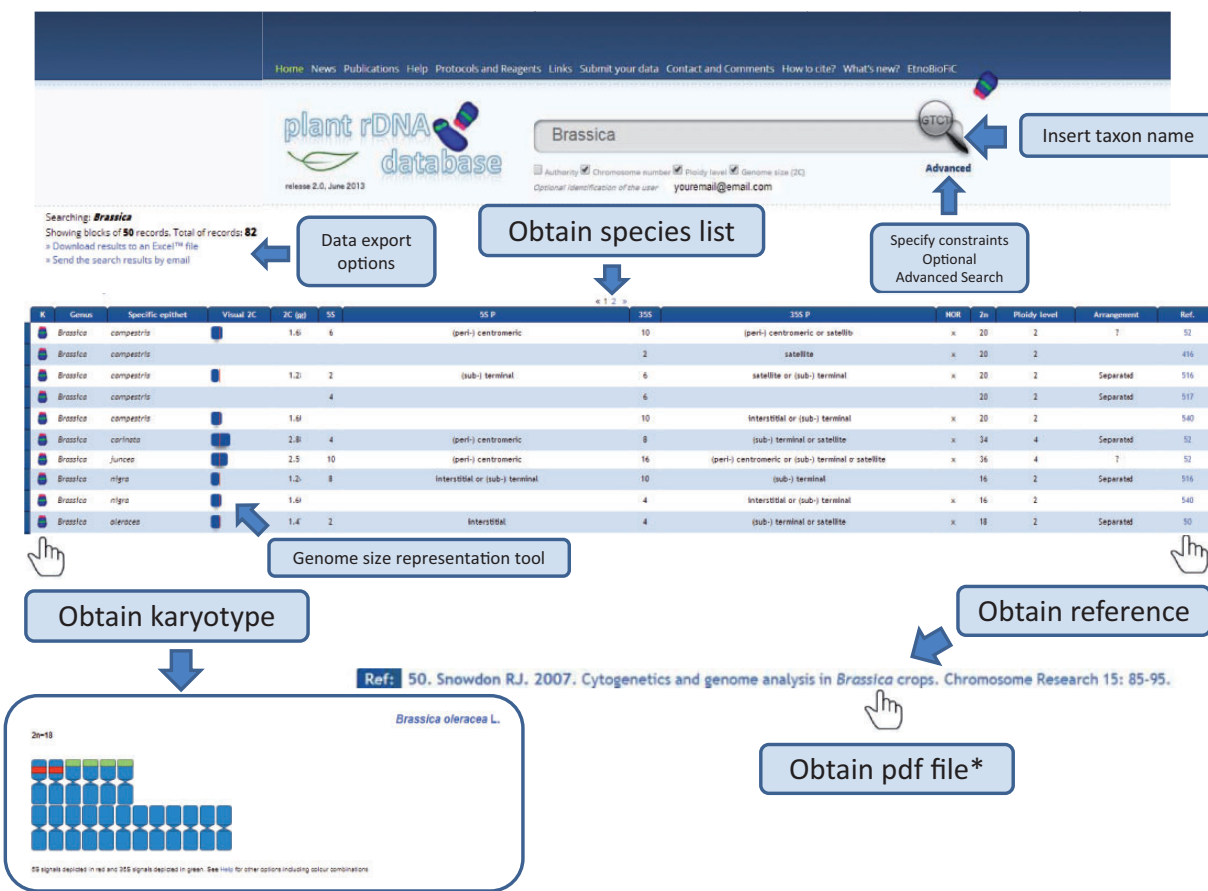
Home News Publications Help Protocols and Reagents Links Submit your data Contact and Comments How to cite? What's new? EtnoBioFiC

plant rDNA database
release 2.0, June 2013

Brassica

GTCT

Insert taxon name

Authority Chromosome number Ploidy level Genome size (2C)
Optional identification of the user youremail@email.com

Advanced

Specify constraints
Optional
Advanced Search

Searching: Brassica
Showing blocks of 50 records. Total of records: 82
» Download results to an Excel™ file
» Send the search results by email

Data export options

Obtain species list

« 1 2 »

| K | Genus | Specific epithet | Visual 2C | 2C (pg) | 5S | 5S P | 35S | 35S P | NOR | 2n | Ploidy level | Arrangement | Ref. |
|---|---|---|---|---|---|---|---|---|---|---|---|---|---|
| | Brassica | campestris | | 1.6 | 6 | (peri-) centromeric | 10 | (peri-) centromeric or satellite | x | 20 | 2 | ? | 52 |
| | Brassica | campestris | | | | | 2 | satellite | x | 20 | 2 | | 416 |
| | Brassica | campestris | | 1.2 | 2 | (sub-) terminal | 6 | satellite or (sub-) terminal | x | 20 | 2 | Separated | 516 |
| | Brassica | campestris | | | 4 | | 6 | | | 20 | 2 | Separated | 517 |
| | Brassica | campestris | | 1.6 | | | 10 | interstitial or (sub-) terminal | x | 20 | 2 | | 540 |
| | Brassica | carinata | | 2.8 | 4 | (peri-) centromeric | 8 | (sub-) terminal or satellite | x | 34 | 4 | Separated | 52 |
| | Brassica | juncea | | 2.5 | 10 | (peri-) centromeric | 16 | (peri-) centromeric or (sub-) terminal o satellite | x | 36 | 4 | ? | 52 |
| | Brassica | nigra | | 1.2 | 8 | interstitial or (sub-) terminal | 10 | (sub-) terminal | | 16 | 2 | Separated | 516 |
| | Brassica | nigra | | 1.6 | | | 4 | interstitial or (sub-) terminal | x | 16 | 2 | | 540 |
| | Brassica | oleracea | | 1.4 | 2 | interstitial | 4 | (sub-) terminal or satellite | x | 18 | 2 | Separated | 50 |

Genome size representation tool

Obtain karyotype

Obtain reference

Ref: 50. Snowdon RJ. 2007. Cytogenetics and genome analysis in Brassica crops. Chromosome Research 15: 85-95.

Obtain pdf file*

Brassica oleracea L.
2n=18

5S signals depicted in red and 35S signals depicted in green. See Help for other options including colour combinations